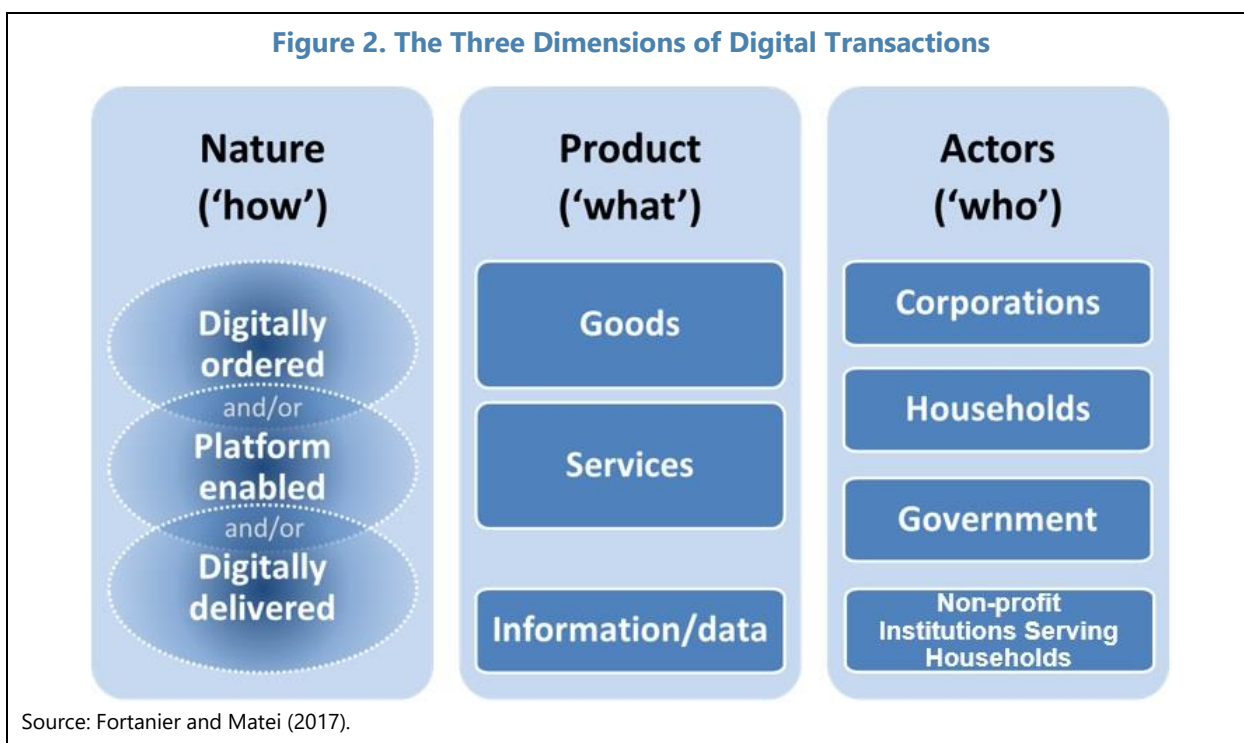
Figure 2. The Three Dimensions of Digital Transactions

Nature ('how')

Digitally ordered

and/or

Platform enabled

and/or

Digitally delivered

Product ('what')

Goods

Services

Information/data

Actors ('who')

Corporations

Households

Government

Non-profit Institutions Serving Households

Source: Fortanier and Matei (2017).